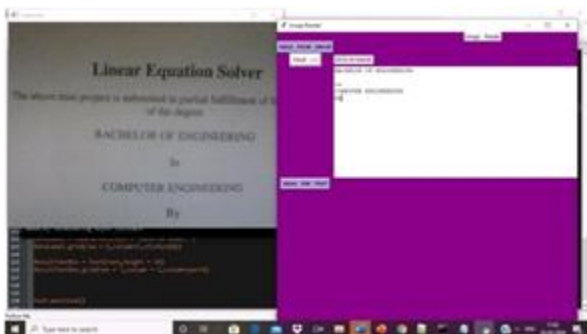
Linear Equation Solver

The above main project is submitted in partial fulfillment of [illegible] of the degree

BACHELOR OF ENGINEERING

In

COMPUTER ENGINEERING

By

Image Reader

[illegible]

BACHELOR OF ENGINEERING

In

COMPUTER ENGINEERING

By

Type here to search